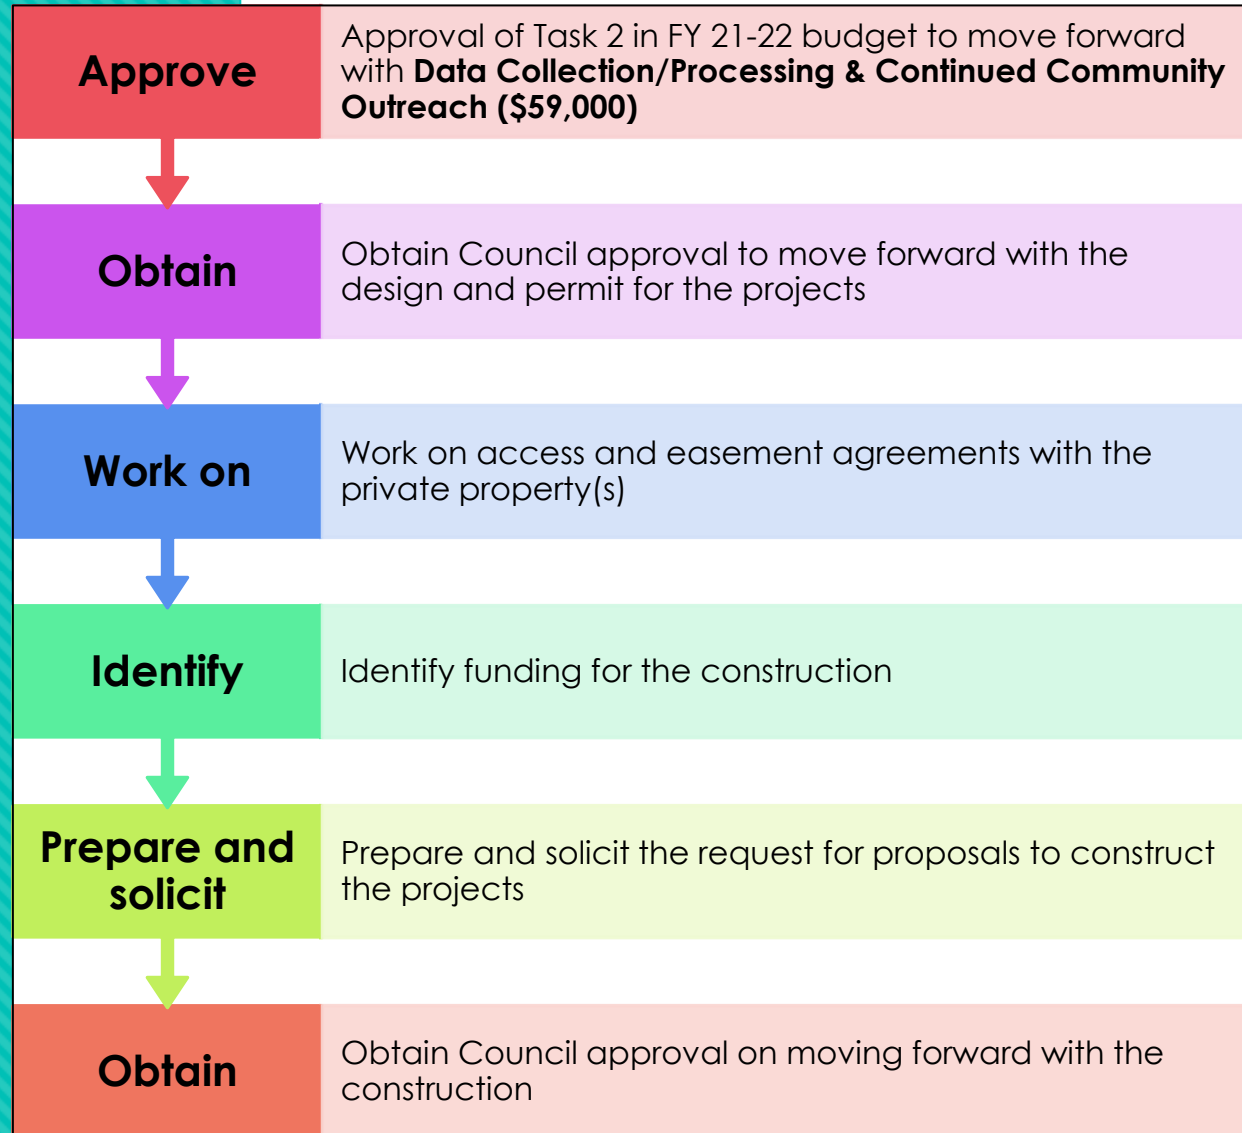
Approve

Approval of Task 2 in FY 21-22 budget to move forward with Data Collection/Processing & Continued Community Outreach ($59,000)

Obtain

Obtain Council approval to move forward with the design and permit for the projects

Work on

Work on access and easement agreements with the private property(s)

Identify

Identify funding for the construction

Prepare and solicit

Prepare and solicit the request for proposals to construct the projects

Obtain

Obtain Council approval on moving forward with the construction